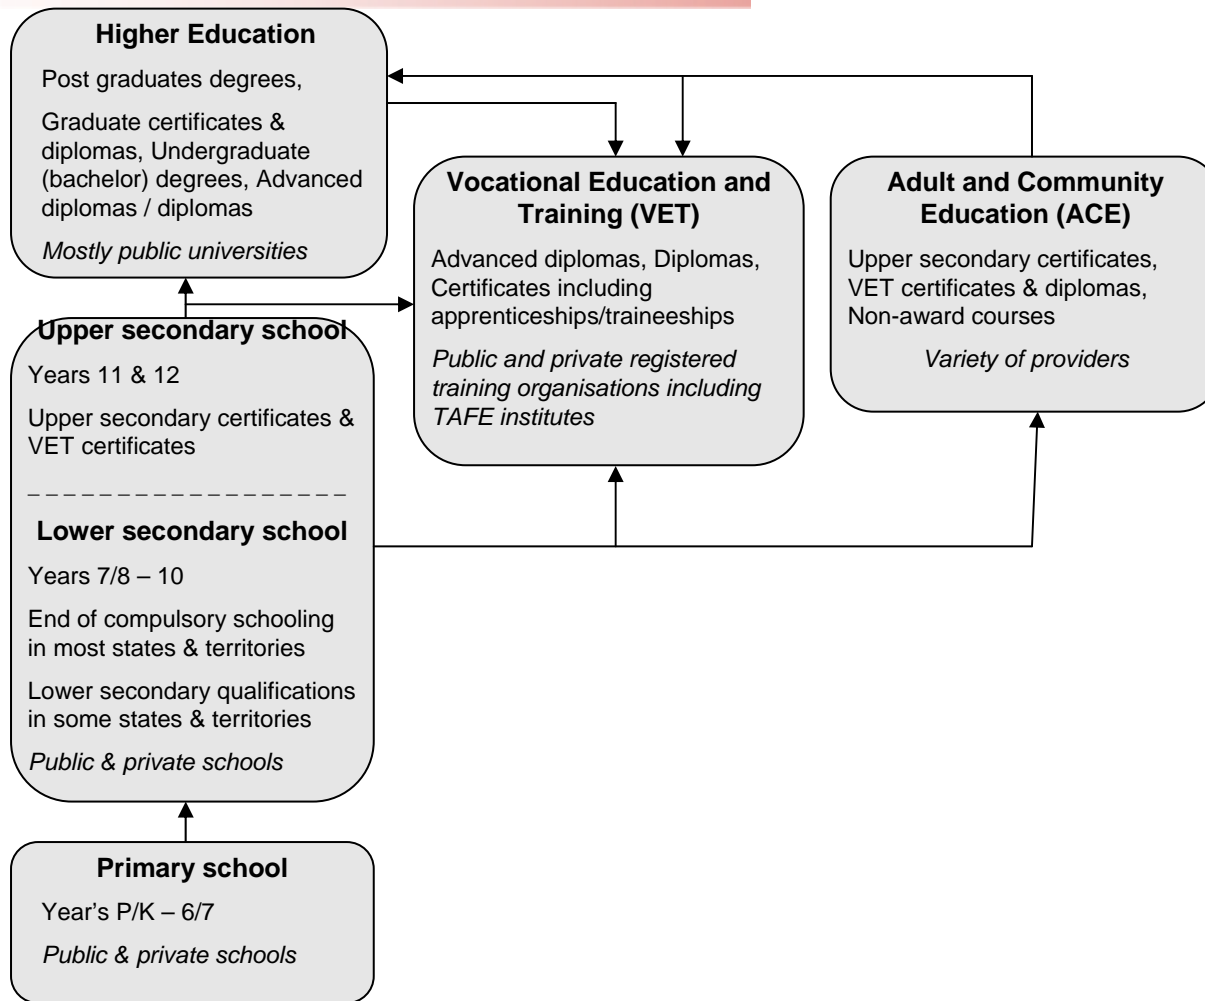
**Higher Education**

Post graduates degrees,

Graduate certificates & diplomas, Undergraduate (bachelor) degrees, Advanced diplomas / diplomas

*Mostly public universities*

**Vocational Education and Training (VET)**

Advanced diplomas, Diplomas, Certificates including apprenticeships/traineeships

*Public and private registered training organisations including TAFE institutes*

**Adult and Community Education (ACE)**

Upper secondary certificates, VET certificates & diplomas, Non-award courses

*Variety of providers*

**Upper secondary school**

Years 11 & 12

Upper secondary certificates & VET certificates

**Lower secondary school**

Years 7/8 – 10

End of compulsory schooling in most states & territories

Lower secondary qualifications in some states & territories

*Public & private schools*

**Primary school**

Year's P/K – 6/7

*Public & private schools*